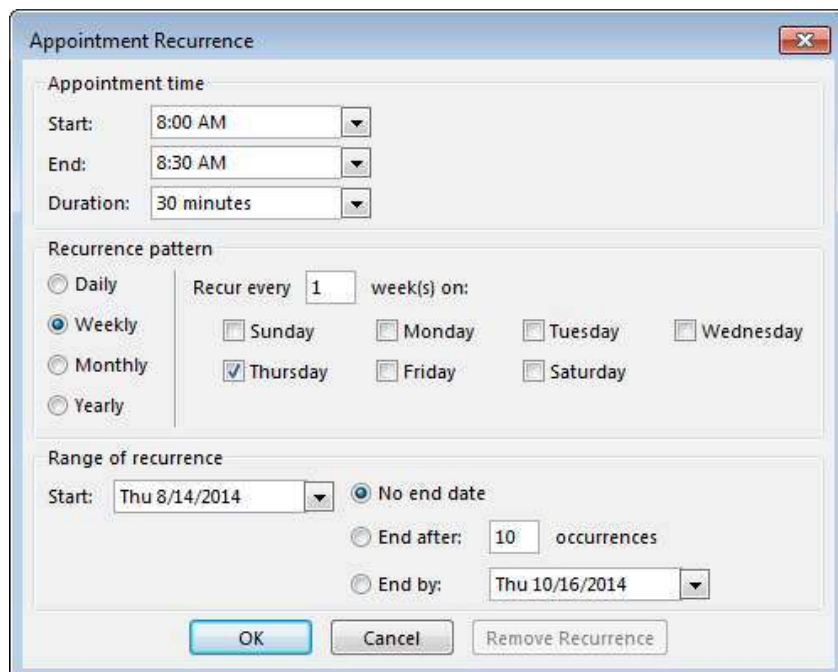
Appointment Recurrence

Appointment time

Start: 8:00 AM

End: 8:30 AM

Duration: 30 minutes

Recurrence pattern

Daily

Weekly

Monthly

Yearly

Recur every 1 week(s) on:

Sunday Monday Tuesday Wednesday

Thursday Friday Saturday

Range of recurrence

Start: Thu 8/14/2014

No end date

End after: 10 occurrences

End by: Thu 10/16/2014

OK Cancel Remove Recurrence